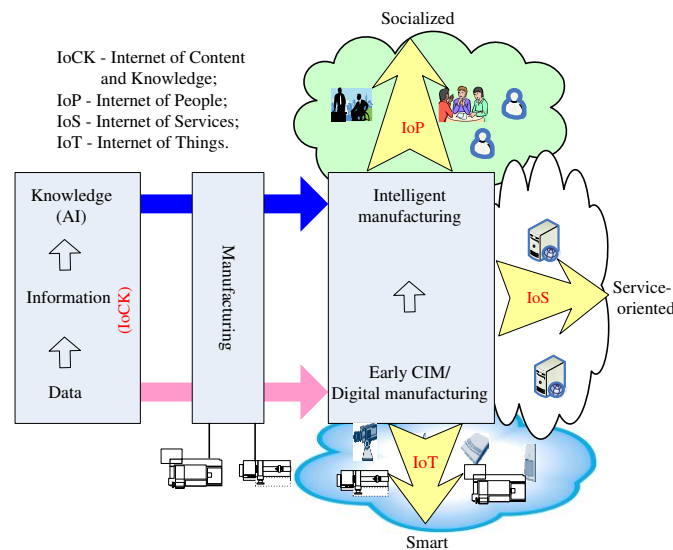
Socialized

IoCK - Internet of Content and Knowledge;
IoP - Internet of People;
IoS - Internet of Services;
IoT - Internet of Things.

IoP

Knowledge (AI)

Information

Data

(IoCK)

Manufacturing

Intelligent manufacturing

Early CIM/ Digital manufacturing

IoS

Service-oriented

IoT

Smart